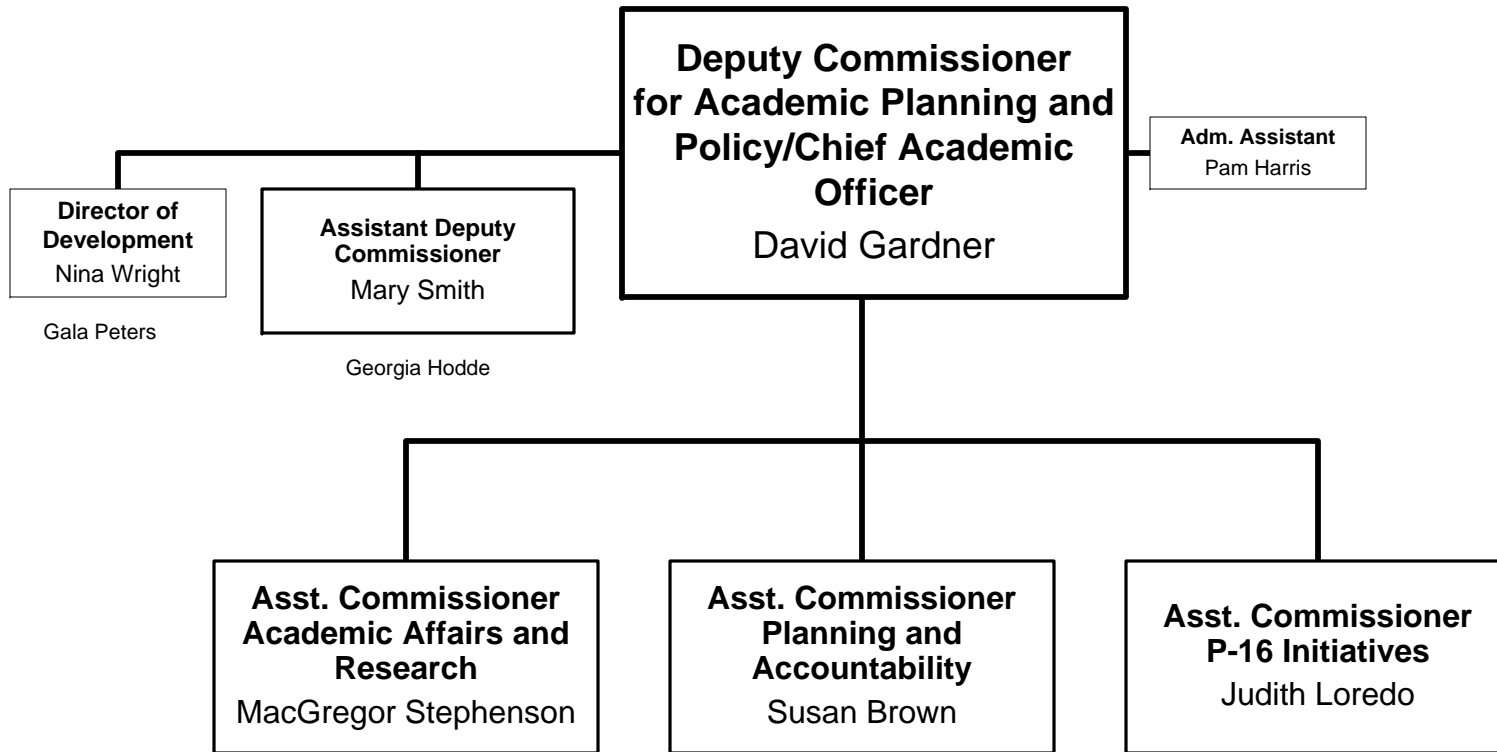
Deputy Commissioner for Academic Planning and Policy/Chief Academic Officer
David Gardner

Adm. Assistant
Pam Harris

Director of Development
Nina Wright

Gala Peters

Assistant Deputy Commissioner
Mary Smith

Georgia Hodde

Asst. Commissioner Academic Affairs and Research
MacGregor Stephenson

Asst. Commissioner Planning and Accountability
Susan Brown

Asst. Commissioner P-16 Initiatives
Judith Loredo